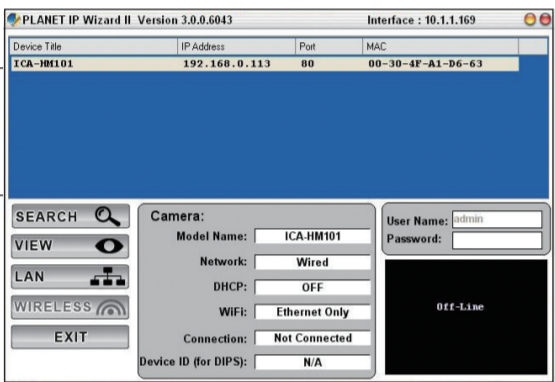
PLANET IP Wizard II Version 3.0.0.6043 Interface : 10.1.1.169

| Device Title | IP Address | Port | MAC |
|---|---|---|---|
| ICA-HM101 | 192.168.0.113 | 80 | 00-30-4F-A1-D6-63 |

SEARCH
VIEW
LAN
WIRELESS
EXIT

Camera:

Model Name: ICA-HM101
Network: Wired
DHCP: OFF
WiFi: Ethernet Only
Connection: Not Connected
Device ID (for DIPS): N/A

User Name: admin
Password:

Off-Line